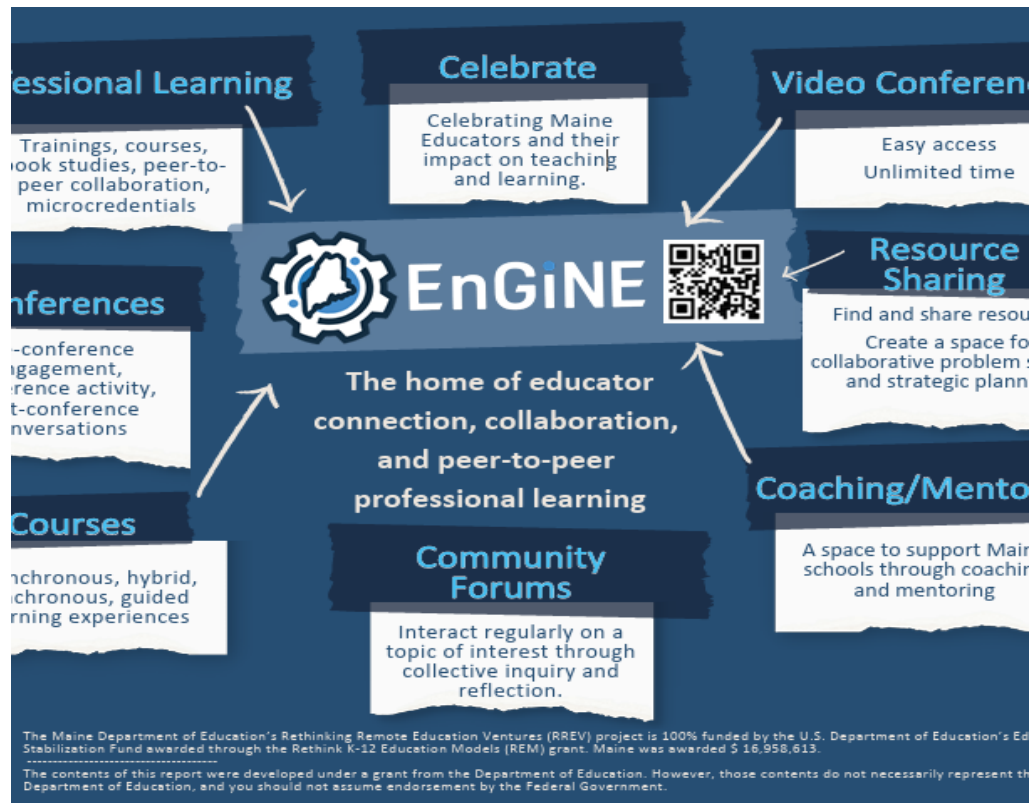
essional Learning

Trainings, courses, book studies, peer-to-peer collaboration, microcredentials

Celebrate

Celebrating Maine Educators and their impact on teaching and learning.

Video Conferen

Easy access

Unlimited time

EnGiNE

Resource Sharing

Find and share resou

Create a space fo collaborative problem s and strategic plann

nferences

-conference ngagement, erence activity, t-conference nversations

The home of educator connection, collaboration, and peer-to-peer professional learning

Coaching/Mento

A space to support Main schools through coachin and mentoring

Courses

nchronous, hybrid, nchronous, guided rning experiences

Community Forums

Interact regularly on a topic of interest through collective inquiry and reflection.

The Maine Department of Education's Rethinking Remote Education Ventures (RREV) project is 100% funded by the U.S. Department of Education's Ed Stabilization Fund awarded through the Rethink K-12 Education Models (REM) grant. Maine was awarded $ 16,958,613.

The contents of this report were developed under a grant from the Department of Education. However, those contents do not necessarily represent th Department of Education, and you should not assume endorsement by the Federal Government.